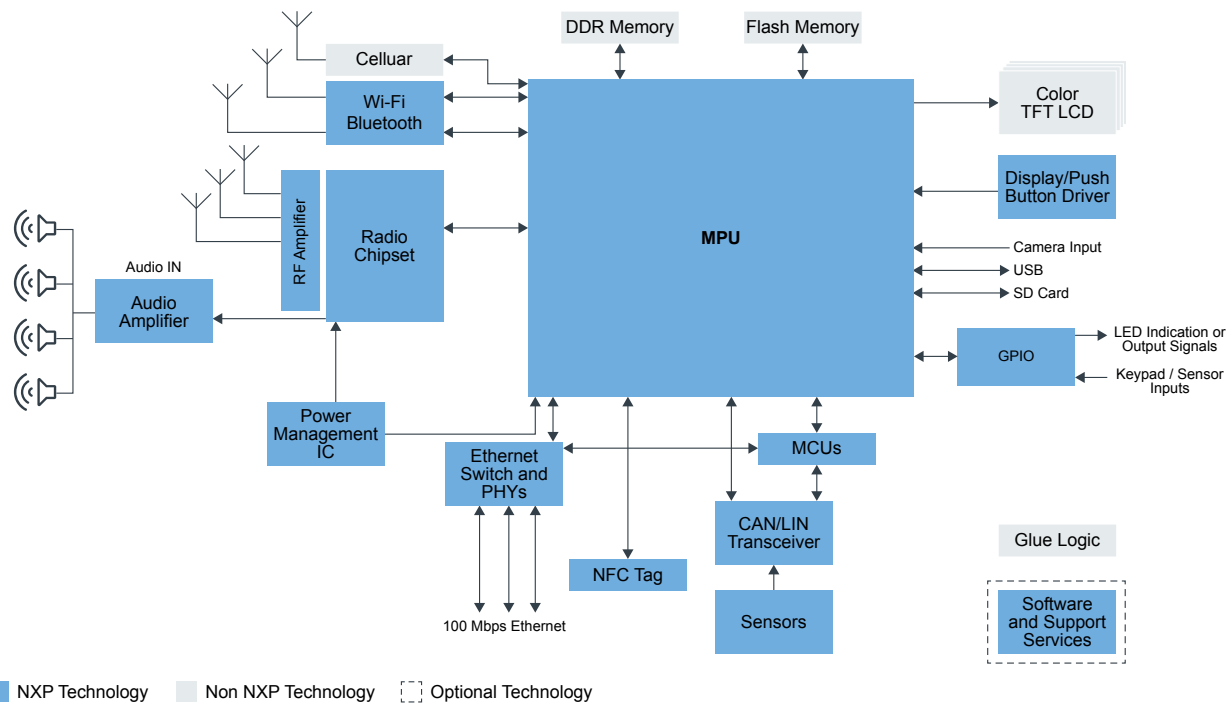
DDR Memory

Flash Memory

Celluar

Wi-Fi Bluetooth

Color TFT LCD

Display/Push Button Driver

RF Amplifier

Radio Chipset

MPU

Audio IN

Audio Amplifier

Camera Input

USB

SD Card

GPIO

LED Indication or Output Signals

Keypad / Sensor Inputs

Power Management IC

Ethernet Switch and PHYs

MCUs

CAN/LIN Transceiver

Glue Logic

NFC Tag

Sensors

Software and Support Services

100 Mbps Ethernet

NXP Technology

Non NXP Technology

Optional Technology